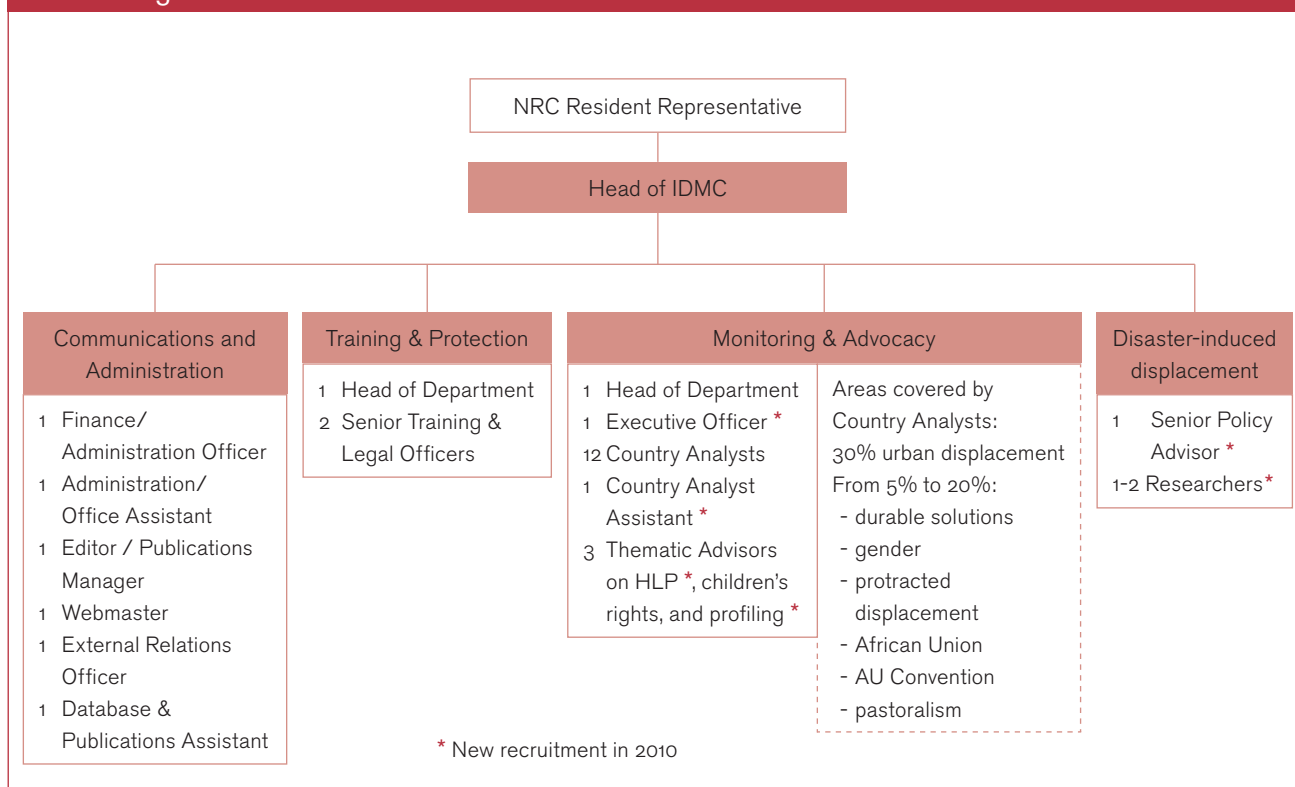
NRC Resident Representative

Head of IDMC

Communications and Administration

1 Finance/ Administration Officer
1 Administration/ Office Assistant
1 Editor / Publications Manager
1 Webmaster
1 External Relations Officer
1 Database & Publications Assistant

Training & Protection

1 Head of Department
2 Senior Training & Legal Officers

Monitoring & Advocacy

1 Head of Department
1 Executive Officer *
12 Country Analysts
1 Country Analyst Assistant *
3 Thematic Advisors on HLP *, children's rights, and profiling *

Areas covered by Country Analysts:
30% urban displacement
From 5% to 20%:
- durable solutions
- gender
- protracted displacement
- African Union
- AU Convention
- pastoralism

Disaster-induced displacement

1 Senior Policy Advisor *
1-2 Researchers*

* New recruitment in 2010